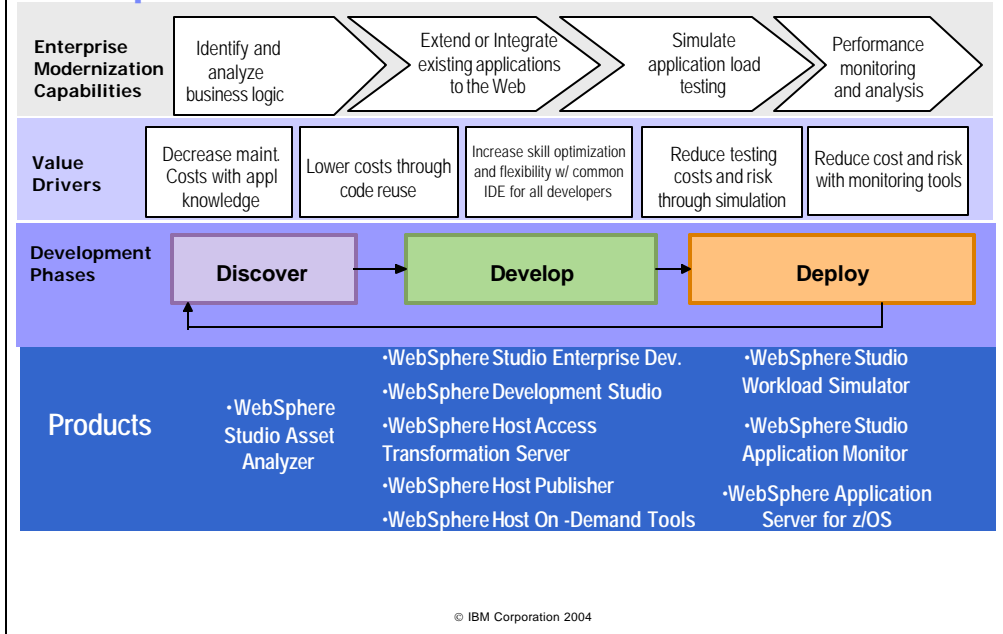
Enterprise Modernization Capabilities

Identify and analyze business logic

Extend or Integrate existing applications to the Web

Simulate application load testing

Performance monitoring and analysis

Value Drivers

Decrease maint. Costs with appl knowledge

Lower costs through code reuse

Increase skill optimization and flexibility w/ common IDE for all developers

Reduce testing costs and risk through simulation

Reduce cost and risk with monitoring tools

Development Phases

Discover

Develop

Deploy

Products

•WebSphere Studio Asset Analyzer

•WebSphere Studio Enterprise Dev.

•WebSphere Development Studio

•WebSphere Host Access Transformation Server

•WebSphere Host Publisher

•WebSphere Host On -Demand Tools

•WebSphere Studio Workload Simulator

•WebSphere Studio Application Monitor

•WebSphere Application Server for z/OS

© IBM Corporation 2004